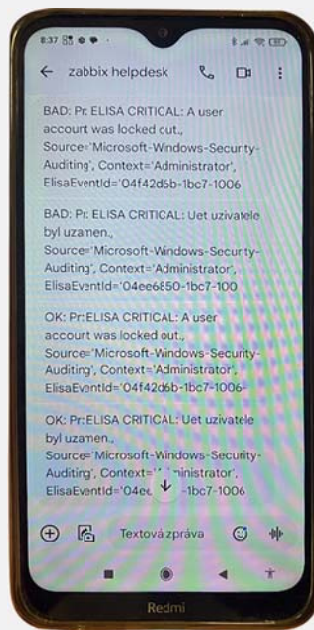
8:37

zabbix helpdesk

BAD: Pr: ELISA CRITICAL: A user accourt was locked cut., Source='Microsoft-Windows-Secuty-Auditing', Context='Administrator', ElisaEventId='04f42d5b-1bc7-1006

BAD: Pr: ELISA CRITICAL: Uet uzivatele byl uzanen., Source='Microsoft-Windows-Secuty-Auditing', Context='Administrator', ElisaEventId='04ee6850-1bc7-100

OK: Pr:ELISA CRITICAL: A user accourt was locked out., Source='Microsoft-Windows-Security-Auditing', Context='Administrator', ElisaEventId='04f42d6b-1bc7-1006

OK: Pr:ELISA CRITICAL: Uet uzivatele byl uzamen., Source='Microsoft-Windows-Security-Auditing', Context='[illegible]inistrator', ElisaEventId='04e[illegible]-1bc7-1006

Textová zpráva

Redmi